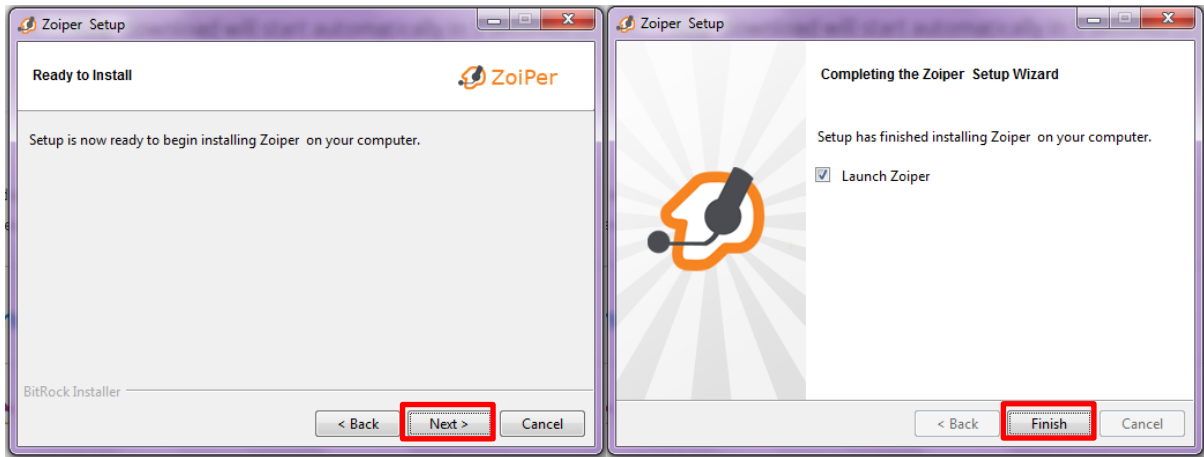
Zoiper Setup

Ready to Install

ZoiPer

Setup is now ready to begin installing Zoiper on your computer.

BitRock Installer

< Back

Next >

Cancel

Zoiper Setup

Completing the Zoiper Setup Wizard

Setup has finished installing Zoiper on your computer.

Launch Zoiper

< Back

Finish

Cancel